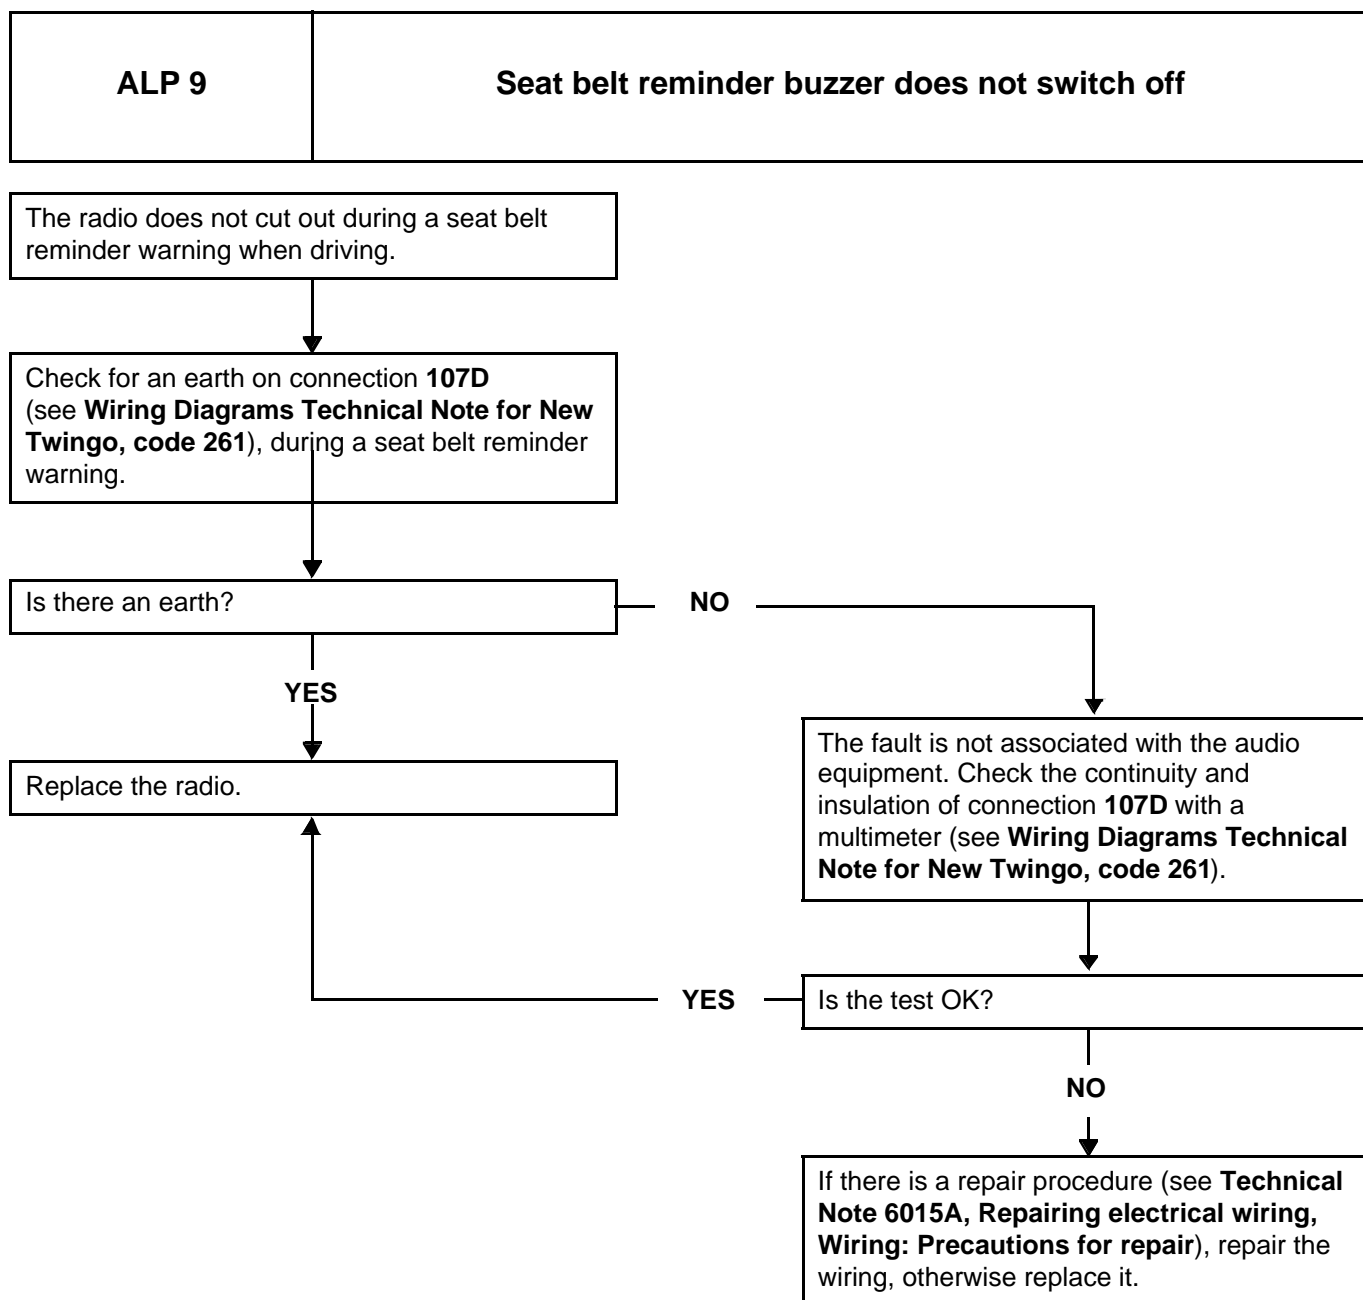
ALP 9

Seat belt reminder buzzer does not switch off

The radio does not cut out during a seat belt reminder warning when driving.

Check for an earth on connection **107D** (see **Wiring Diagrams Technical Note for New Twingo, code 261**), during a seat belt reminder warning.

Is there an earth?

NO

YES

Replace the radio.

The fault is not associated with the audio equipment. Check the continuity and insulation of connection **107D** with a multimeter (see **Wiring Diagrams Technical Note for New Twingo, code 261**).

YES

Is the test OK?

NO

If there is a repair procedure (see **Technical Note 6015A, Repairing electrical wiring, Wiring: Precautions for repair**), repair the wiring, otherwise replace it.